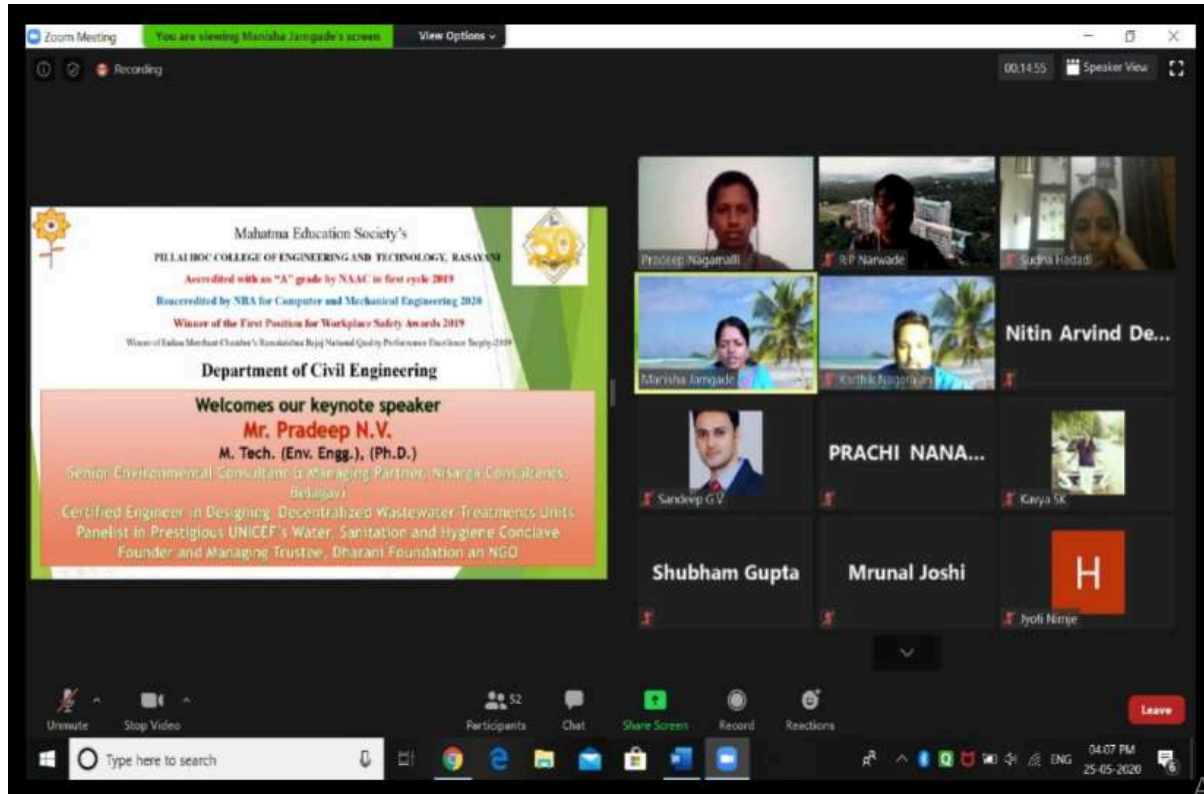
Zoom Meeting You are viewing Manisha Jamgade's screen View Options

Recording

00:14:55 Speaker View

Mahatma Education Society's

PILLAI HOC COLLEGE OF ENGINEERING AND TECHNOLOGY, RASAYANI

Accredited with an "A" grade by NAAC in first cycle 2019

Reaccredited by NBA for Computer and Mechanical Engineering 2020

Winner of the First Position for Workplace Safety Awards 2019

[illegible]

Department of Civil Engineering

Welcomes our keynote speaker

Mr. Pradeep N.V.

M. Tech. (Env. Engg.), (Ph.D.)

Senior Environmental Consultant & Managing Partner, Nisarga Consultants, Belagavi

Certified Engineer in Designing Decentralized Wastewater Treatments Units

Panelist in Prestigious UNICEF's Water, Sanitation and Hygiene Conclave

Founder and Managing Trustee, Dharani Foundation an NGO

Pradeep Nagamalli

R P Narwade

Sudha Hadadi

Manisha Jamgade

Karthik Nagarajan

Nitin Arvind De...

Sandeep G V

PRACHI NANA...

Kavya SK

Shubham Gupta

Mrunal Joshi

H

Jyoti Nimje

Unmute Stop Video Participants 52 Chat Share Screen Record Reactions Leave

Type here to search

ENG 04:07 PM 25-05-2020